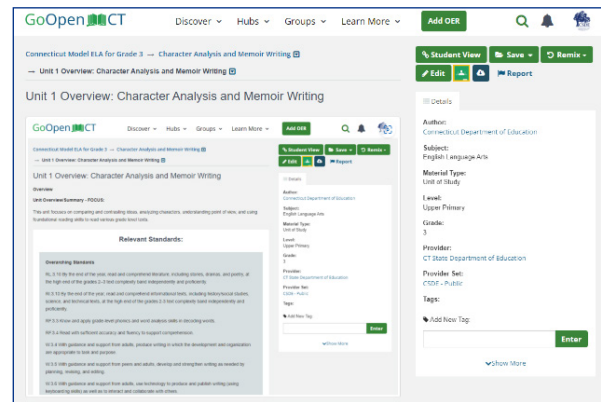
GoOpen CT

Discover ▾ Hubs ▾ Groups ▾ Learn More ▾ Add OER

Connecticut Model ELA for Grade 3 → Character Analysis and Memoir Writing

→ Unit 1 Overview: Character Analysis and Memoir Writing

Unit 1 Overview: Character Analysis and Memoir Writing

Student View Save ▾ Remix ▾

Edit Report

Details

Author:
Connecticut Department of Education

Subject:
English Language Arts

Material Type:
Unit of Study

Level:
Upper Primary

Grade:
3

Provider:
CT State Department of Education

Provider Set:
CSDE - Public

Tags:

Add New Tag:

Enter

Show More

GoOpen CT

Discover ▾ Hubs ▾ Groups ▾ Learn More ▾ Add OER

Connecticut Model ELA for Grade 3 → Character Analysis and Memoir Writing

→ Unit 1 Overview: Character Analysis and Memoir Writing

Unit 1 Overview: Character Analysis and Memoir Writing

Overview

Unit Overview/Summary - FOCUS:

This unit focuses on comparing and contrasting ideas, analyzing characters, understanding point of view, and using foundational reading skills to read various grade level texts.

Relevant Standards:

Overarching Standards

RL.3.10 By the end of the year, read and comprehend literature, including stories, dramas, and poetry, at the high end of the grades 2–3 text complexity band independently and proficiently.

RI.3.10 By the end of the year, read and comprehend informational texts, including history/social studies, science, and technical texts, at the high end of the grades 2–3 text complexity band independently and proficiently.

RF.3.3 Know and apply grade-level phonics and word analysis skills in decoding words.

RF.3.4 Read with sufficient accuracy and fluency to support comprehension.

W.3.4 With guidance and support from adults, produce writing in which the development and organization are appropriate to task and purpose.

W.3.5 With guidance and support from peers and adults, develop and strengthen writing as needed by planning, revising, and editing.

W.3.6 With guidance and support from adults, use technology to produce and publish writing (using keyboarding skills) as well as to interact and collaborate with others.

Student View Save ▾ Remix ▾

Edit Report

Details

Author:
Connecticut Department of Education

Subject:
English Language Arts

Material Type:
Unit of Study

Level:
Upper Primary

Grade:
3

Provider:
CT State Department of Education

Provider Set:
CSDE - Public

Tags:

Add New Tag:

Enter

Show More